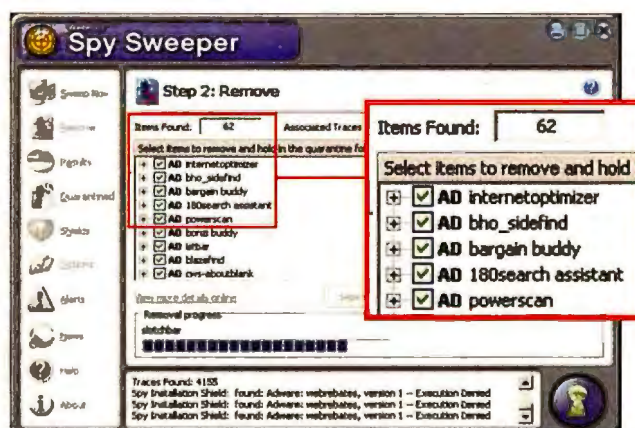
Spy Sweeper

Sweep Now
Sweeper
Reports
Quarantined
Shields
Options
Alerts
News
Help
About

Step 2: Remove

Items Found: 62
Associated Traces

Select items to remove and hold in the quarantine fo

AD internetoptimizer
AD bho_sidefind
AD bargain buddy
AD 180search assistant
AD powerscan
AD bonzi buddy
AD istbar
AD blazefind
AD cws-aboutblank

View more details online

Removal progress
stetchbar

Items Found: 62

Select items to remove and hold

AD internetoptimizer
AD bho_sidefind
AD bargain buddy
AD 180search assistant
AD powerscan

Traces Found: 4155
Spy Installation Shield: found: Adware: webrebates, version 1 -- Execution Denied
Spy Installation Shield: found: Adware: webrebates, version 1 -- Execution Denied
Spy Installation Shield: found: Adware: webrebates, version 1 -- Execution Denied